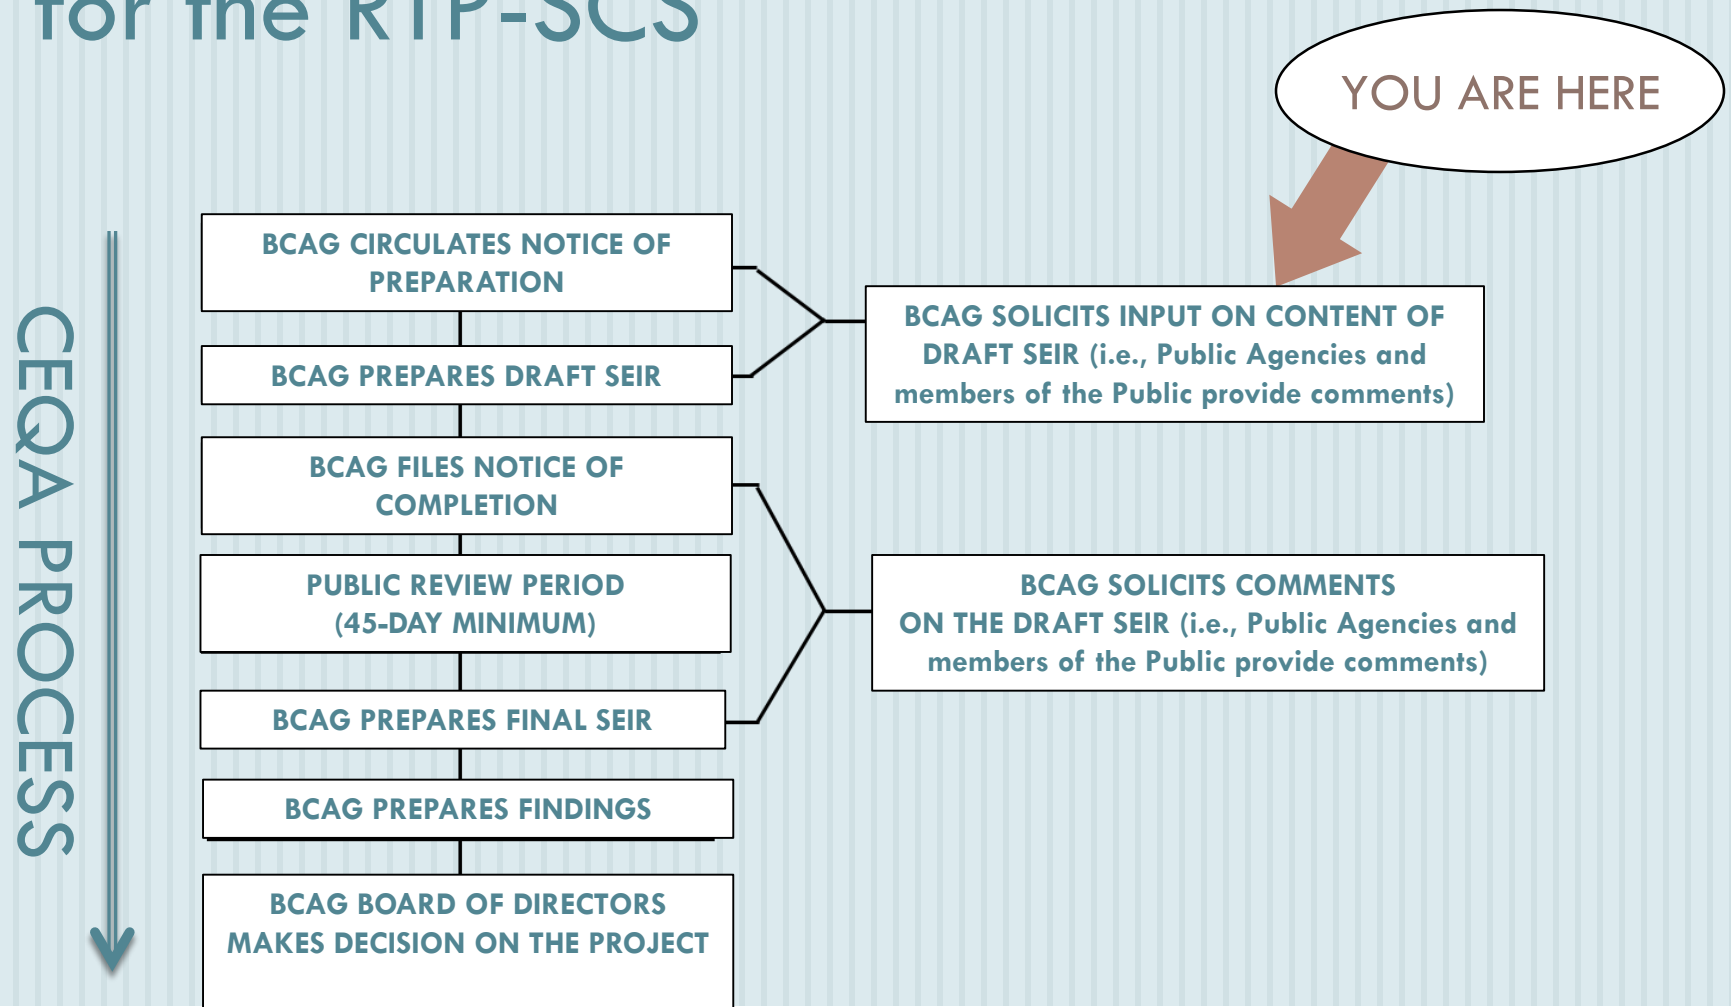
for the RTP-SCS

YOU ARE HERE

CEQA PROCESS

BCAG CIRCULATES NOTICE OF PREPARATION

BCAG PREPARES DRAFT SEIR

BCAG SOLICITS INPUT ON CONTENT OF DRAFT SEIR (i.e., Public Agencies and members of the Public provide comments)

BCAG FILES NOTICE OF COMPLETION

PUBLIC REVIEW PERIOD (45-DAY MINIMUM)

BCAG PREPARES FINAL SEIR

BCAG SOLICITS COMMENTS ON THE DRAFT SEIR (i.e., Public Agencies and members of the Public provide comments)

BCAG PREPARES FINDINGS

BCAG BOARD OF DIRECTORS MAKES DECISION ON THE PROJECT